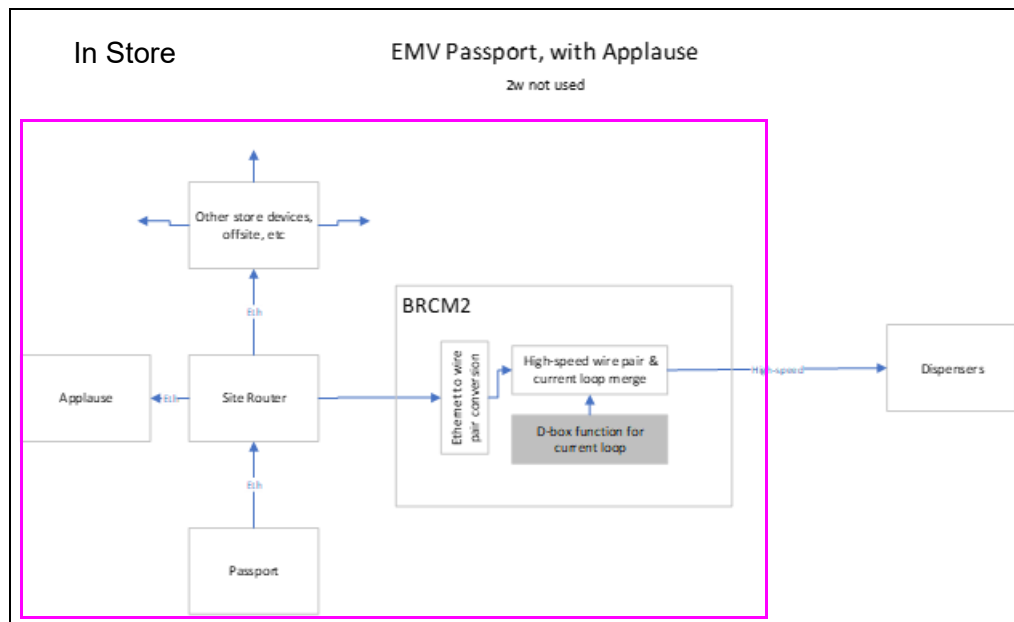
In Store

EMV Passport, with Applause

2w not used

Other store devices, offsite, etc

Eth

BRCM2

Applause

Eth

Site Router

Ethernet to wire pair conversion

High-speed wire pair & current loop merge

High-speed

Dispensers

D-box function for current loop

Eth

Passport